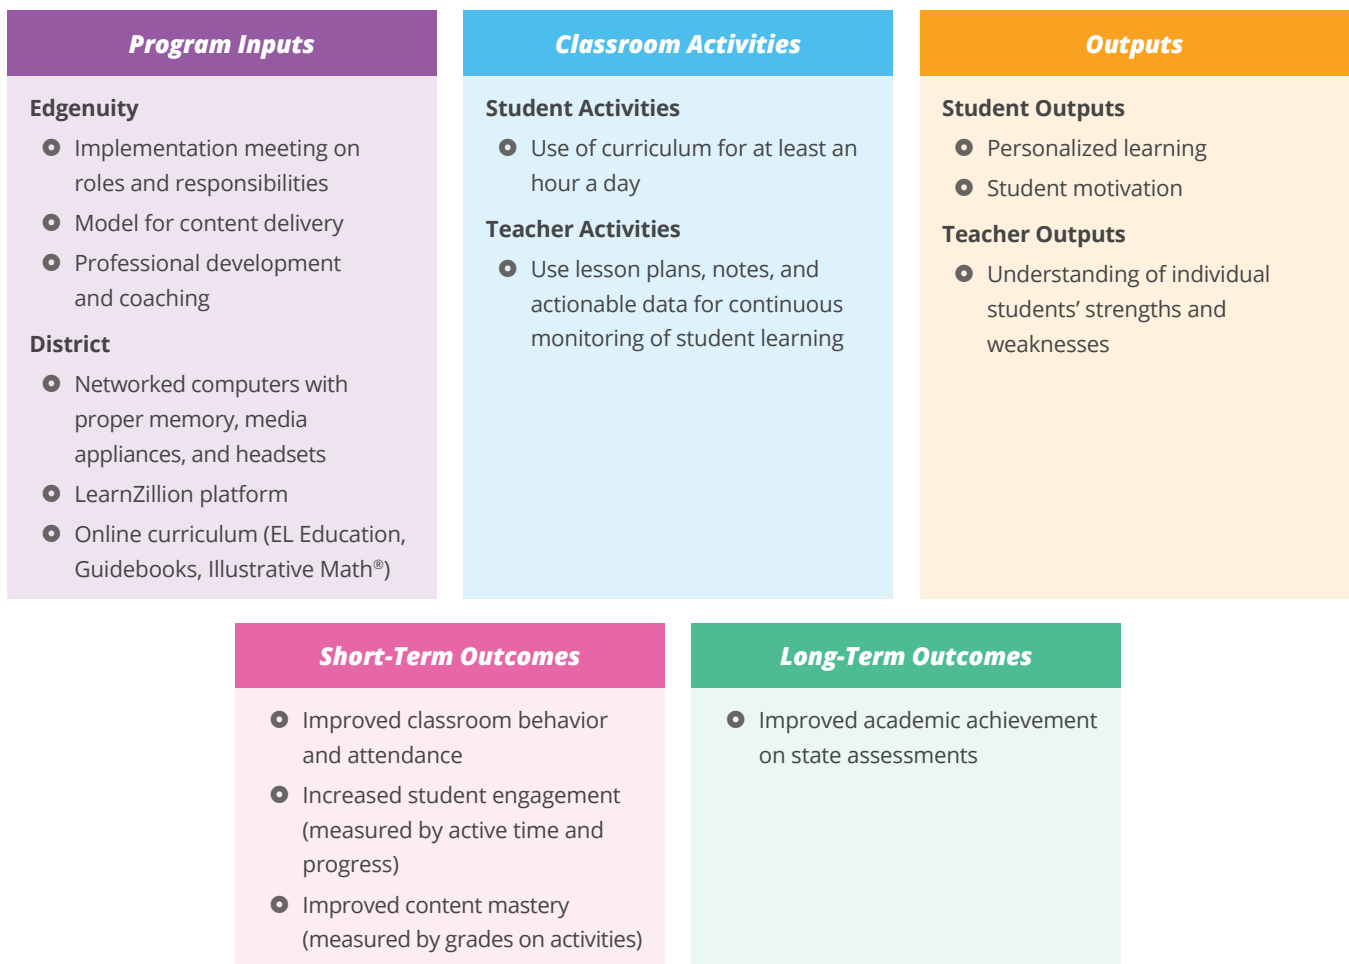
Program Inputs

Edgenuity

- Implementation meeting on roles and responsibilities
- Model for content delivery
- Professional development and coaching

District

- Networked computers with proper memory, media appliances, and headsets
- LearnZillion platform
- Online curriculum (EL Education, Guidebooks, Illustrative Math®)

Classroom Activities

Student Activities

- Use of curriculum for at least an hour a day

Teacher Activities

- Use lesson plans, notes, and actionable data for continuous monitoring of student learning

Outputs

Student Outputs

- Personalized learning
- Student motivation

Teacher Outputs

- Understanding of individual students' strengths and weaknesses

Short-Term Outcomes

- Improved classroom behavior and attendance
- Increased student engagement (measured by active time and progress)
- Improved content mastery (measured by grades on activities)

Long-Term Outcomes

- Improved academic achievement on state assessments